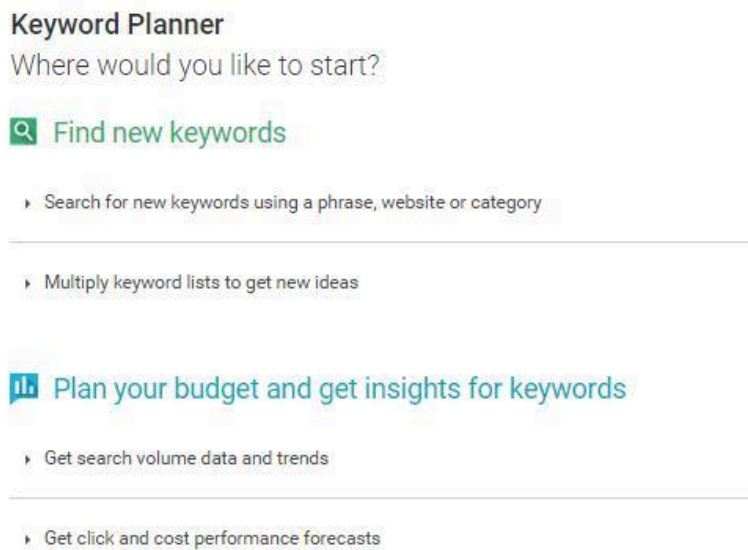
Keyword Planner
Where would you like to start?

Find new keywords

Search for new keywords using a phrase, website or category

Multiply keyword lists to get new ideas

Plan your budget and get insights for keywords

Get search volume data and trends

Get click and cost performance forecasts